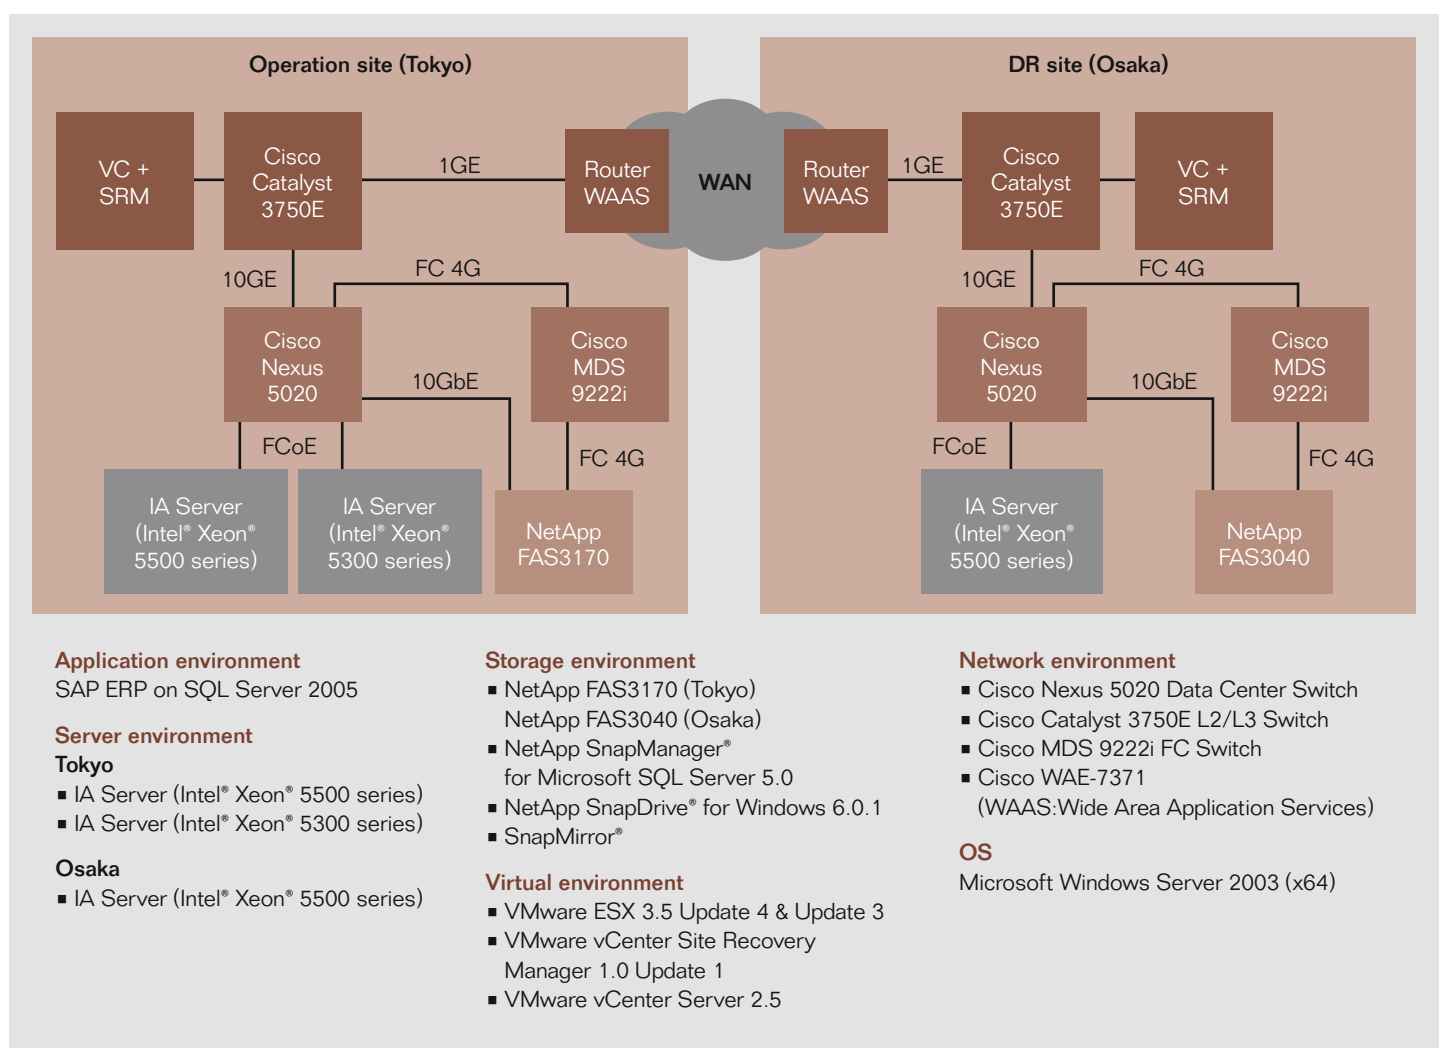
Operation site (Tokyo)

VC + SRM

Cisco Catalyst 3750E

1GE

Router WAAS

WAN

10GE

FC 4G

Cisco Nexus 5020

10GbE

Cisco MDS 9222i

FCoE

FC 4G

IA Server (Intel® Xeon® 5500 series)

IA Server (Intel® Xeon® 5300 series)

NetApp FAS3170

DR site (Osaka)

Router WAAS

1GE

Cisco Catalyst 3750E

VC + SRM

10GE

FC 4G

Cisco Nexus 5020

10GbE

Cisco MDS 9222i

FCoE

FC 4G

IA Server (Intel® Xeon® 5500 series)

NetApp FAS3040

Application environment
SAP ERP on SQL Server 2005

Server environment
Tokyo
▪ IA Server (Intel® Xeon® 5500 series)
▪ IA Server (Intel® Xeon® 5300 series)

Osaka
▪ IA Server (Intel® Xeon® 5500 series)

Storage environment
▪ NetApp FAS3170 (Tokyo)
NetApp FAS3040 (Osaka)
▪ NetApp SnapManager® for Microsoft SQL Server 5.0
▪ NetApp SnapDrive® for Windows 6.0.1
▪ SnapMirror®

Virtual environment
▪ VMware ESX 3.5 Update 4 & Update 3
▪ VMware vCenter Site Recovery Manager 1.0 Update 1
▪ VMware vCenter Server 2.5

Network environment
▪ Cisco Nexus 5020 Data Center Switch
▪ Cisco Catalyst 3750E L2/L3 Switch
▪ Cisco MDS 9222i FC Switch
▪ Cisco WAE-7371
(WAAS:Wide Area Application Services)

OS
Microsoft Windows Server 2003 (x64)